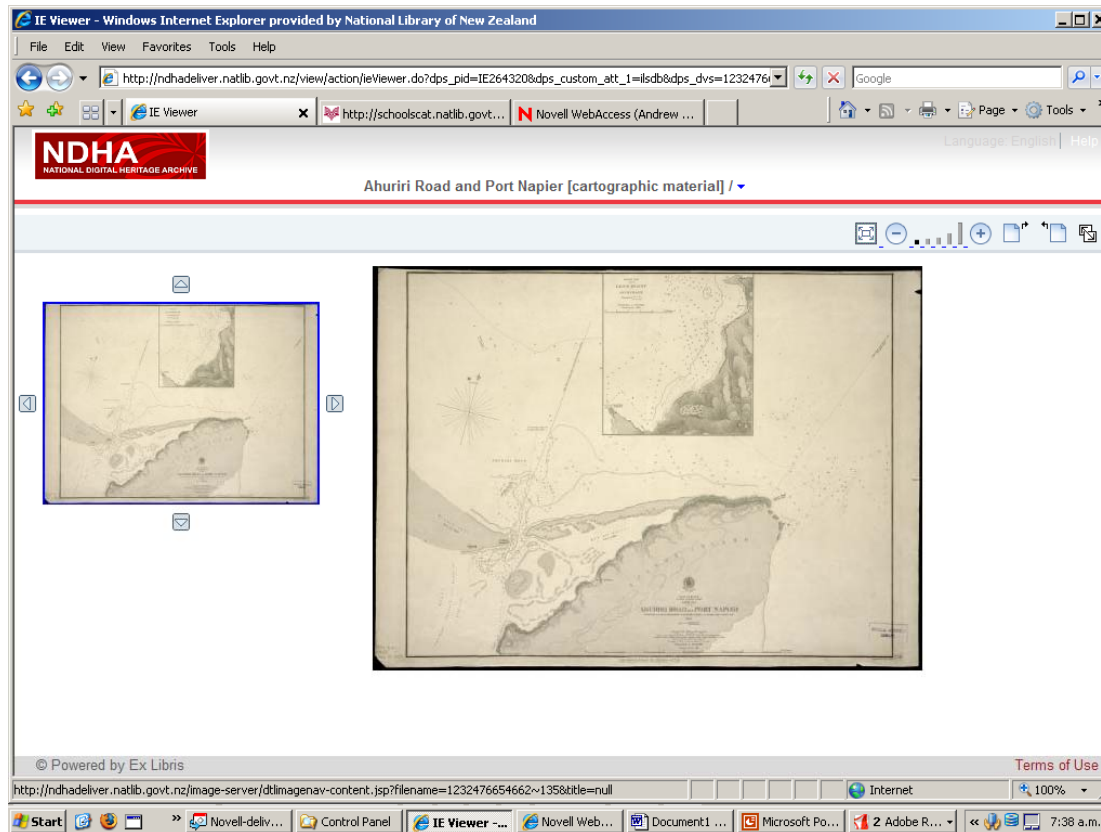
IE Viewer - Windows Internet Explorer provided by National Library of New Zealand

File Edit View Favorites Tools Help

http://ndhadeliver.natlib.govt.nz/view/action/ieViewer.do?dps_pid=IE2643208dps_custom_att_1=ilsdb&dps_dvs=1232476

Google

IE Viewer

http://schoolscat.natlib.govt...

Novell WebAccess (Andrew ...

Page Tools

NDHA
NATIONAL DIGITAL HERITAGE ARCHIVE

Language: English | Help

Ahuriri Road and Port Napier [cartographic material] /

AHURIRI ROAD and PORT NAPIER

© Powered by Ex Libris

Terms of Use

http://ndhadeliver.natlib.govt.nz/image-server/dtlimagenav-content.jsp?filename=1232476654662~135&title=null

Internet

100%

Start

Novell-deliv...

Control Panel

IE Viewer -...

Novell Web...

Document1 ...

Microsoft Po...

2 Adobe R...

7:38 a.m.